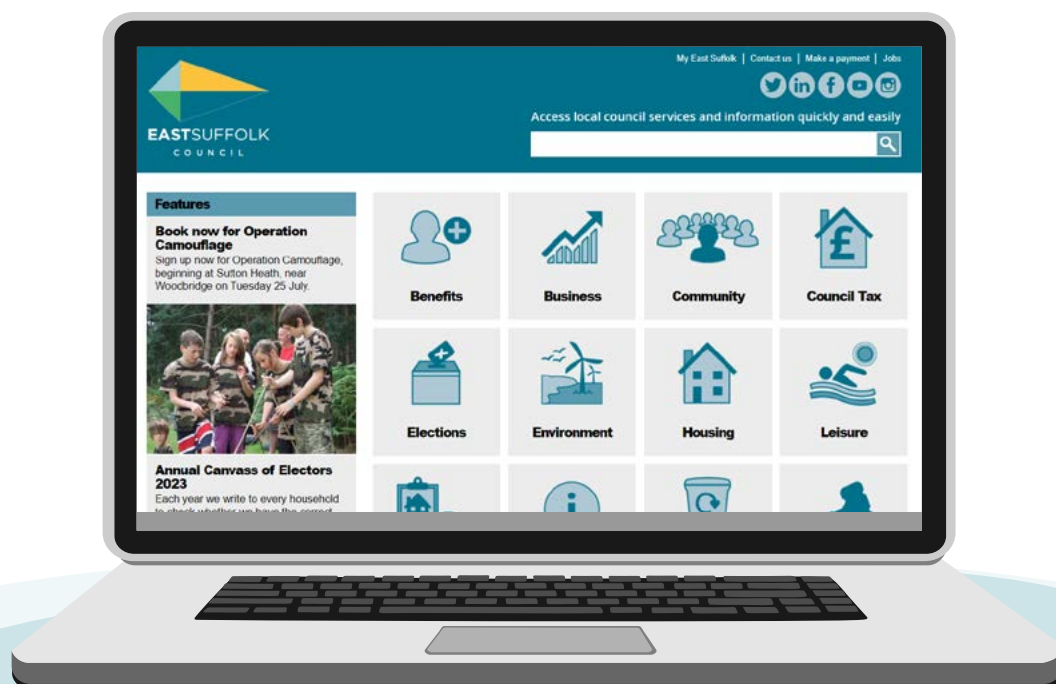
My East Suffolk | Contact us | Make a payment | Jobs

EASTSUFFOLK
COUNCIL

Access local council services and information quickly and easily

Features

Book now for Operation Camouflage
Sign up now for Operation Camouflage, beginning at Sutton Heath, near Woodbridge on Tuesday 25 July.

Annual Canvass of Electors 2023
Each year we write to every household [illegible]

Benefits

Business

Community

Council Tax

Elections

Environment

Housing

Leisure